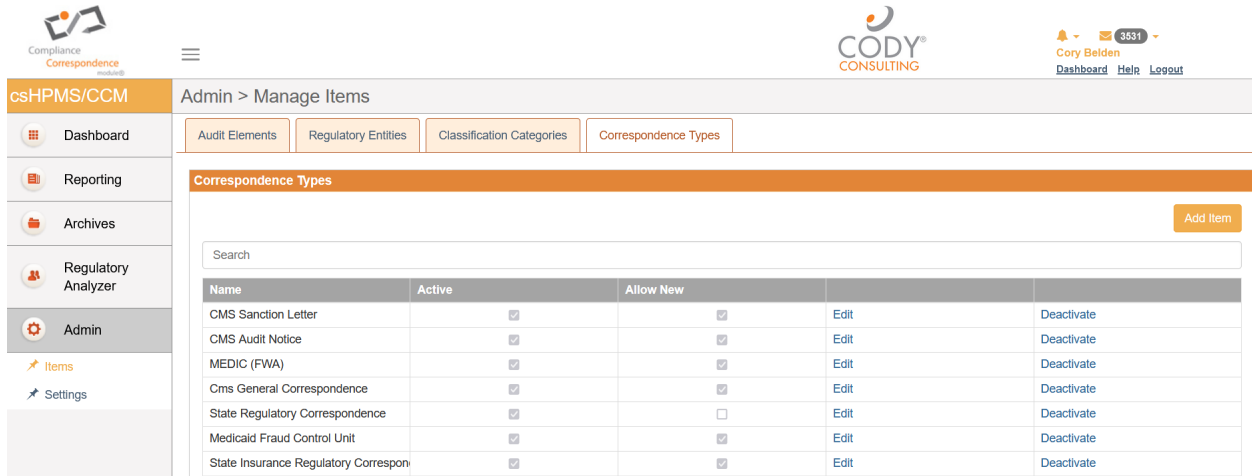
Compliance Correspondence module®

CODY® CONSULTING

3531

Cory Belden

Dashboard Help Logout

csHPMS/CCM

Dashboard

Reporting

Archives

Regulatory Analyzer

Admin

Items

Settings

Admin > Manage Items

Audit Elements | Regulatory Entities | Classification Categories | Correspondence Types

Correspondence Types

Add Item

Search

| Name | Active | Allow New | | |
|---|---|---|---|---|
| CMS Sanction Letter | ☑ | ☑ | Edit | Deactivate |
| CMS Audit Notice | ☑ | ☑ | Edit | Deactivate |
| MEDIC (FWA) | ☑ | ☑ | Edit | Deactivate |
| Cms General Correspondence | ☑ | ☑ | Edit | Deactivate |
| State Regulatory Correspondence | ☑ | ☐ | Edit | Deactivate |
| Medicaid Fraud Control Unit | ☑ | ☑ | Edit | Deactivate |
| State Insurance Regulatory Correspon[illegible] | ☑ | ☑ | Edit | Deactivate |